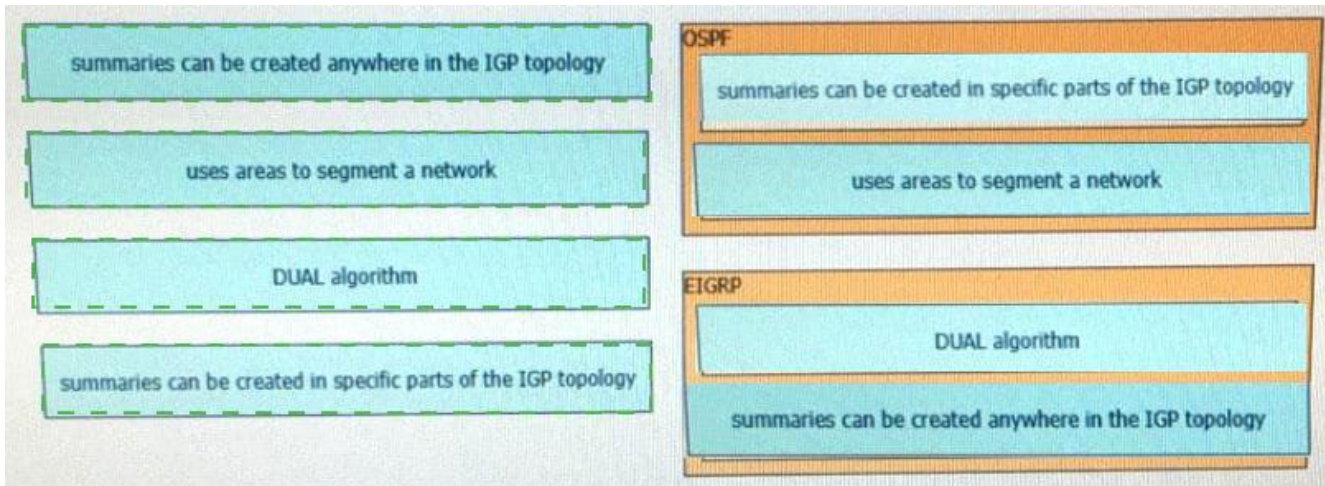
summaries can be created anywhere in the IGP topology

uses areas to segment a network

DUAL algorithm

summaries can be created in specific parts of the IGP topology

OSPF

summaries can be created in specific parts of the IGP topology

uses areas to segment a network

EIGRP

DUAL algorithm

summaries can be created anywhere in the IGP topology